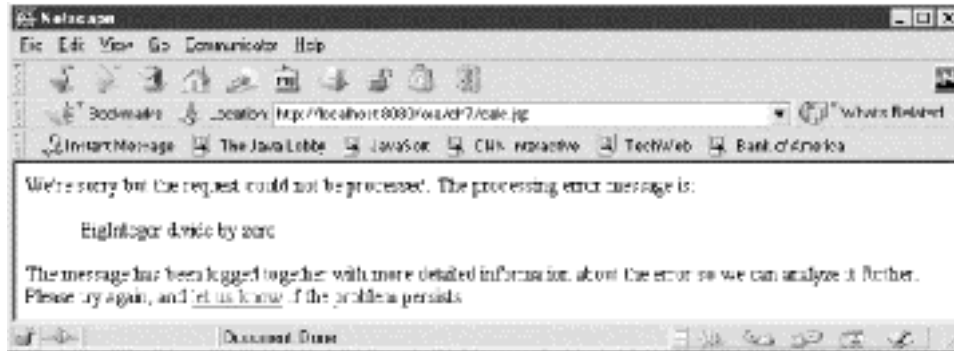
Netscape

File Edit View Go Communicator Help

Bookmarks Location: http://localhost:8080/ora/ch7/calc.jsp What's Related

Instant Message The Java Lobby JavaSoft CNN Interactive TechWeb Bank of America

We're sorry but the request could not be processed. The processing error message is:

BigInteger divide by zero

The message has been logged together with more detailed information about the error so we can analyze it further. Please try again, and let us know if the problem persists.

Document: Done